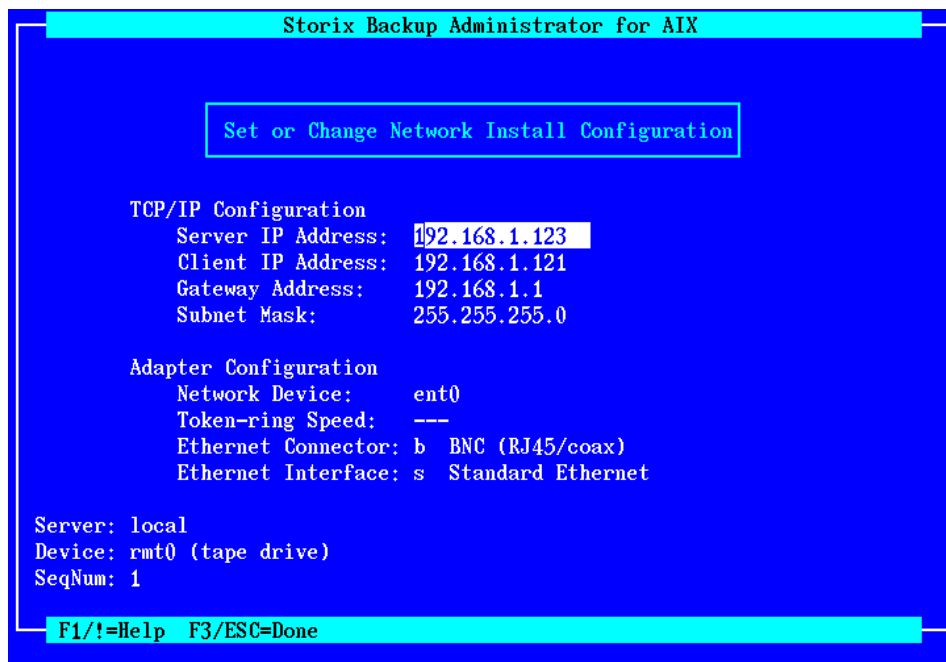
Storix Backup Administrator for AIX

Set or Change Network Install Configuration

TCP/IP Configuration
Server IP Address: 192.168.1.123
Client IP Address: 192.168.1.121
Gateway Address: 192.168.1.1
Subnet Mask: 255.255.255.0

Adapter Configuration
Network Device: ent0
Token-ring Speed: ---
Ethernet Connector: b BNC (RJ45/coax)
Ethernet Interface: s Standard Ethernet

Server: local
Device: rmt0 (tape drive)
SeqNum: 1

F1/!=Help F3/ESC=Done